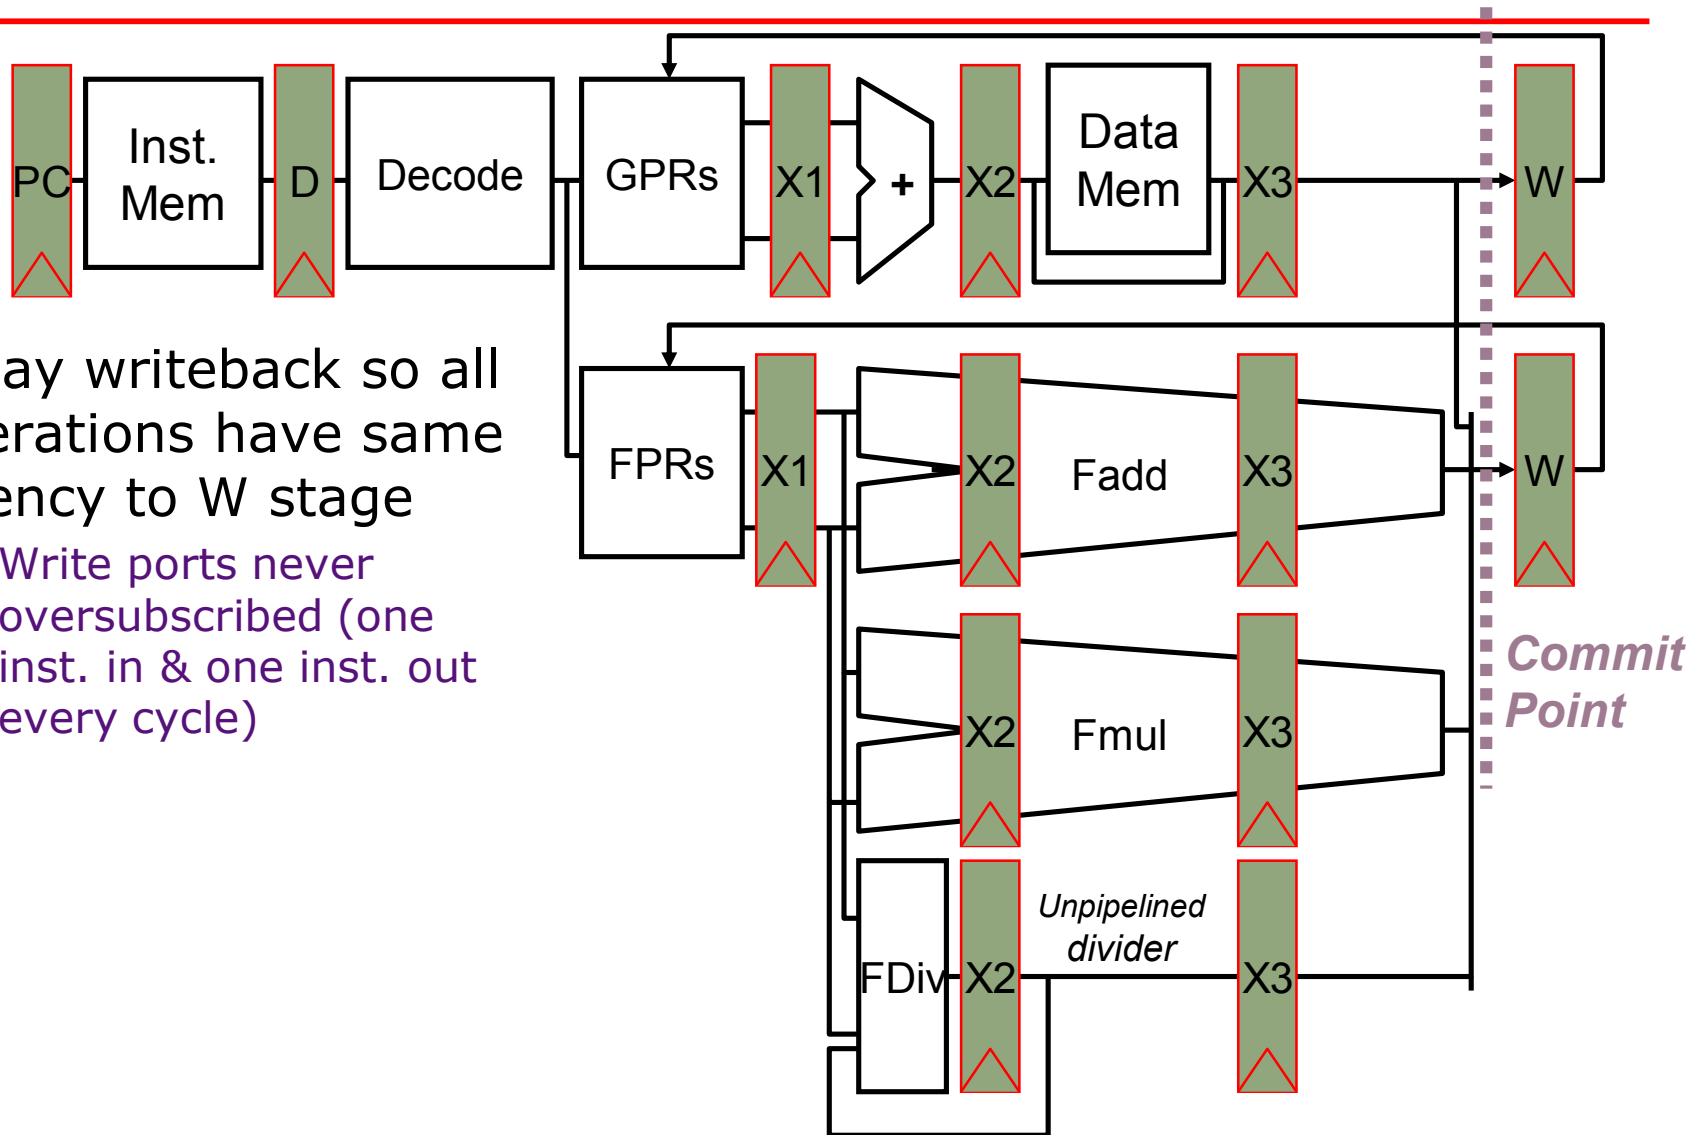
PC

Inst. Mem

D

Decode

GPRs

X1

+

X2

Data Mem

X3

W

ay writeback so all erations have same ency to W stage

Write ports never oversubscribed (one inst. in & one inst. out every cycle)

FPRs

X1

X2

Fadd

X3

W

X2

Fmul

X3

Commit Point

FDiv

X2

Unpipelined divider

X3